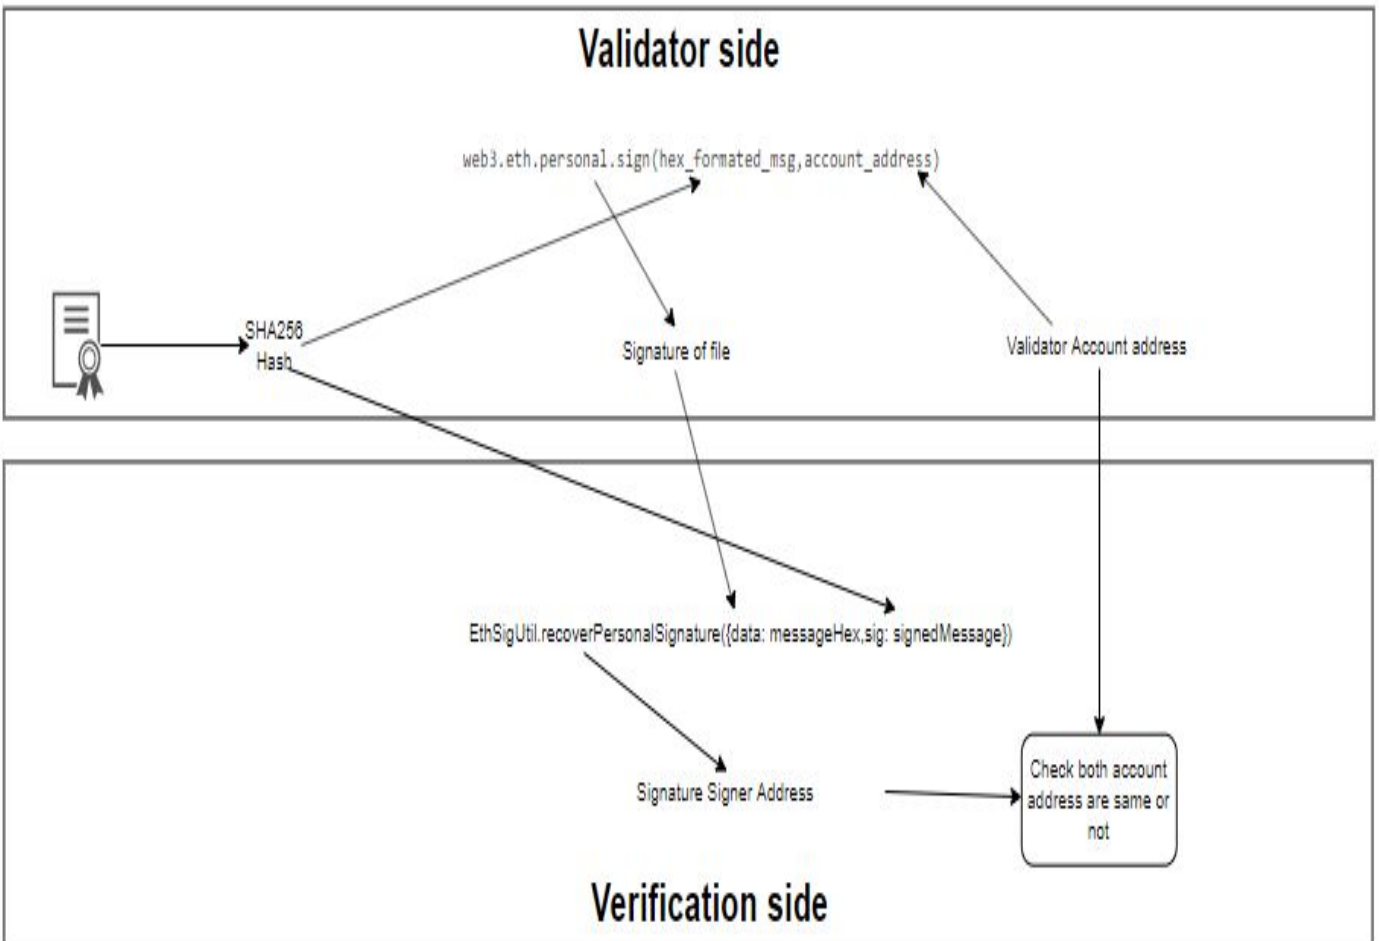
Validator side

web3.eth.personal.sign(hex_formated_msg,account_address)

SHA256 Hash

Signature of file

Validator Account address

EthSigUtil.recoverPersonalSignature({data: messageHex,sig: signedMessage})

Signature Signer Address

Check both account address are same or not

Verification side